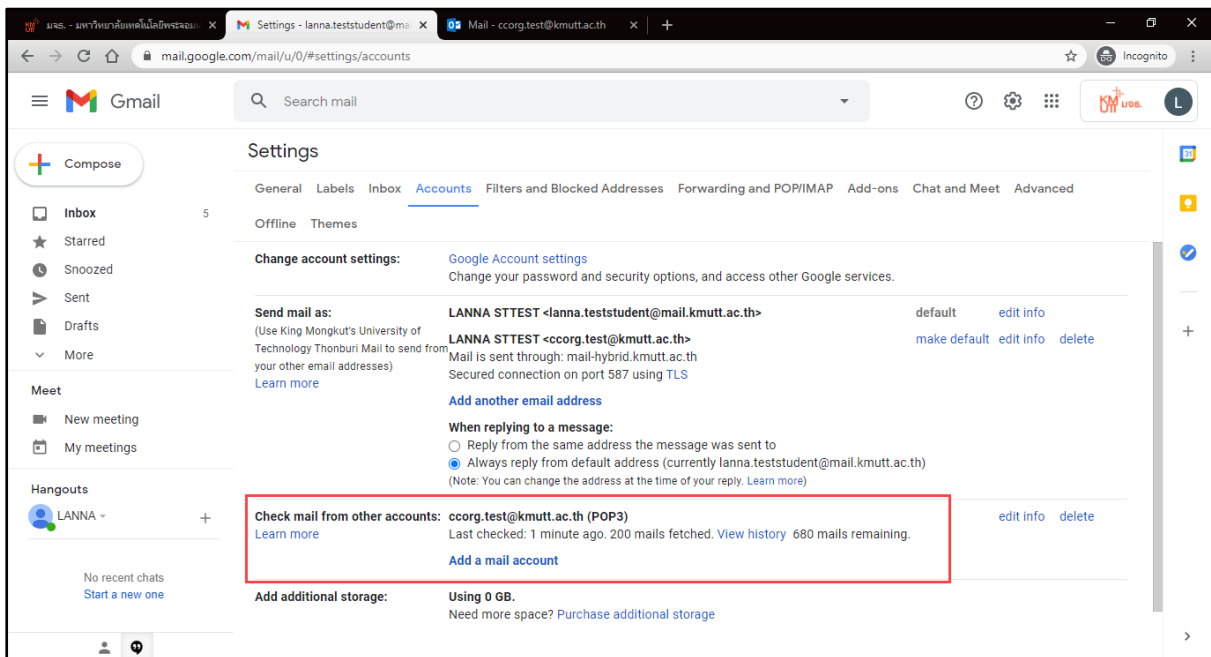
มจธ. - มหาวิทยาลัยเทคโนโลยีพระจอมเ ×
Settings - lanna.teststudent@ma ×
Mail - ccorg.test@kmutt.ac.th ×
+

mail.google.com/mail/u/0/#settings/accounts
Incognito

Gmail
Search mail

มจธ.
L

Compose
Inbox 5
Starred
Snoozed
Sent
Drafts
More

Meet
New meeting
My meetings

Hangouts
LANNA
+

No recent chats
Start a new one

Settings

General Labels Inbox Accounts Filters and Blocked Addresses Forwarding and POP/IMAP Add-ons Chat and Meet Advanced
Offline Themes

Change account settings:
Google Account settings
Change your password and security options, and access other Google services.

Send mail as:
(Use King Mongkut's University of Technology Thonburi Mail to send from your other email addresses)
Learn more

LANNA STTEST <lanna.teststudent@mail.kmutt.ac.th>
default edit info

LANNA STTEST <ccorg.test@kmutt.ac.th>
Mail is sent through: mail-hybrid.kmutt.ac.th
Secured connection on port 587 using TLS
make default edit info delete

Add another email address

When replying to a message:
Reply from the same address the message was sent to
Always reply from default address (currently lanna.teststudent@mail.kmutt.ac.th)
(Note: You can change the address at the time of your reply. Learn more)

Check mail from other accounts:
Learn more
ccorg.test@kmutt.ac.th (POP3)
Last checked: 1 minute ago. 200 mails fetched. View history 680 mails remaining.
Add a mail account
edit info delete

Add additional storage:
Using 0 GB.
Need more space? Purchase additional storage